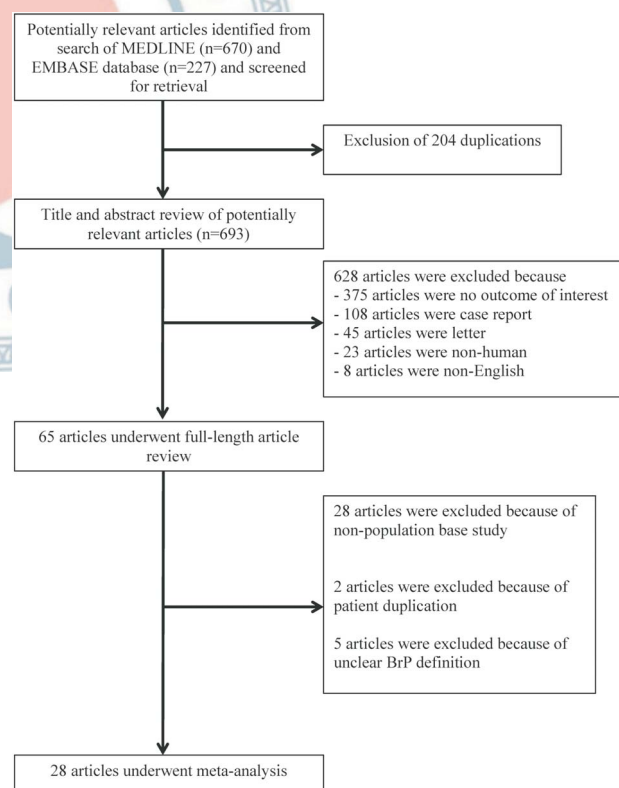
Potentially relevant articles identified from search of MEDLINE (n=670) and EMBASE database (n=227) and screened for retrieval

Exclusion of 204 duplications

Title and abstract review of potentially relevant articles (n=693)

628 articles were excluded because
- 375 articles were no outcome of interest
- 108 articles were case report
- 45 articles were letter
- 23 articles were non-human
- 8 articles were non-English

65 articles underwent full-length article review

28 articles were excluded because of non-population base study

2 articles were excluded because of patient duplication

5 articles were excluded because of unclear BrP definition

28 articles underwent meta-analysis